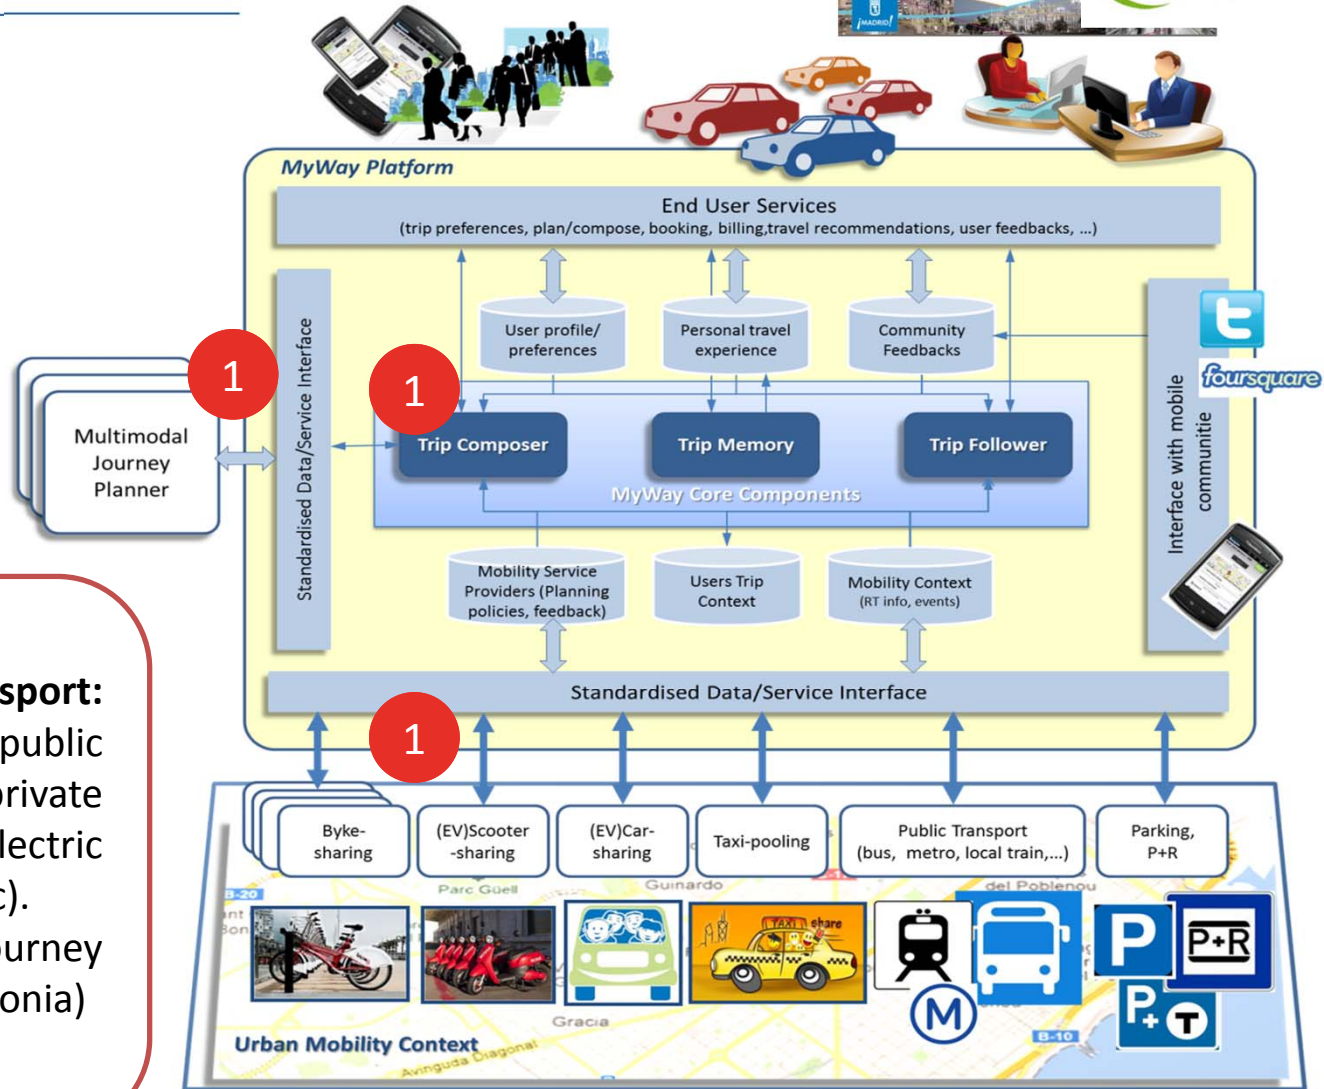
¡MADRID!

MyWay Platform

End User Services
(trip preferences, plan/compose, booking, billing,travel recommendations, user feedbacks, ...)

User profile/ preferences

Personal travel experience

Community Feedbacks

Standardised Data/Service Interface

1

1

Multimodal Journey Planner

Trip Composer

Trip Memory

Trip Follower

MyWay Core Components

foursquare

Interface with mobile communitie

Mobility Service Providers (Planning policies, feedback)

Users Trip Context

Mobility Context (RT info, events)

sport:
public
private
lectric
c).
ourney
onia)

Standardised Data/Service Interface

1

Byke-sharing

(EV)Scooter -sharing

(EV)Car-sharing

Taxi-pooling

Public Transport (bus, metro, local train,...)

Parking, P+R

Parc Güell

Guinardo

del Poblenou

B-20

B-10

TAXI share

M

P

P+R

P T

Gracia

Urban Mobility Context

Avinguda Diagonal